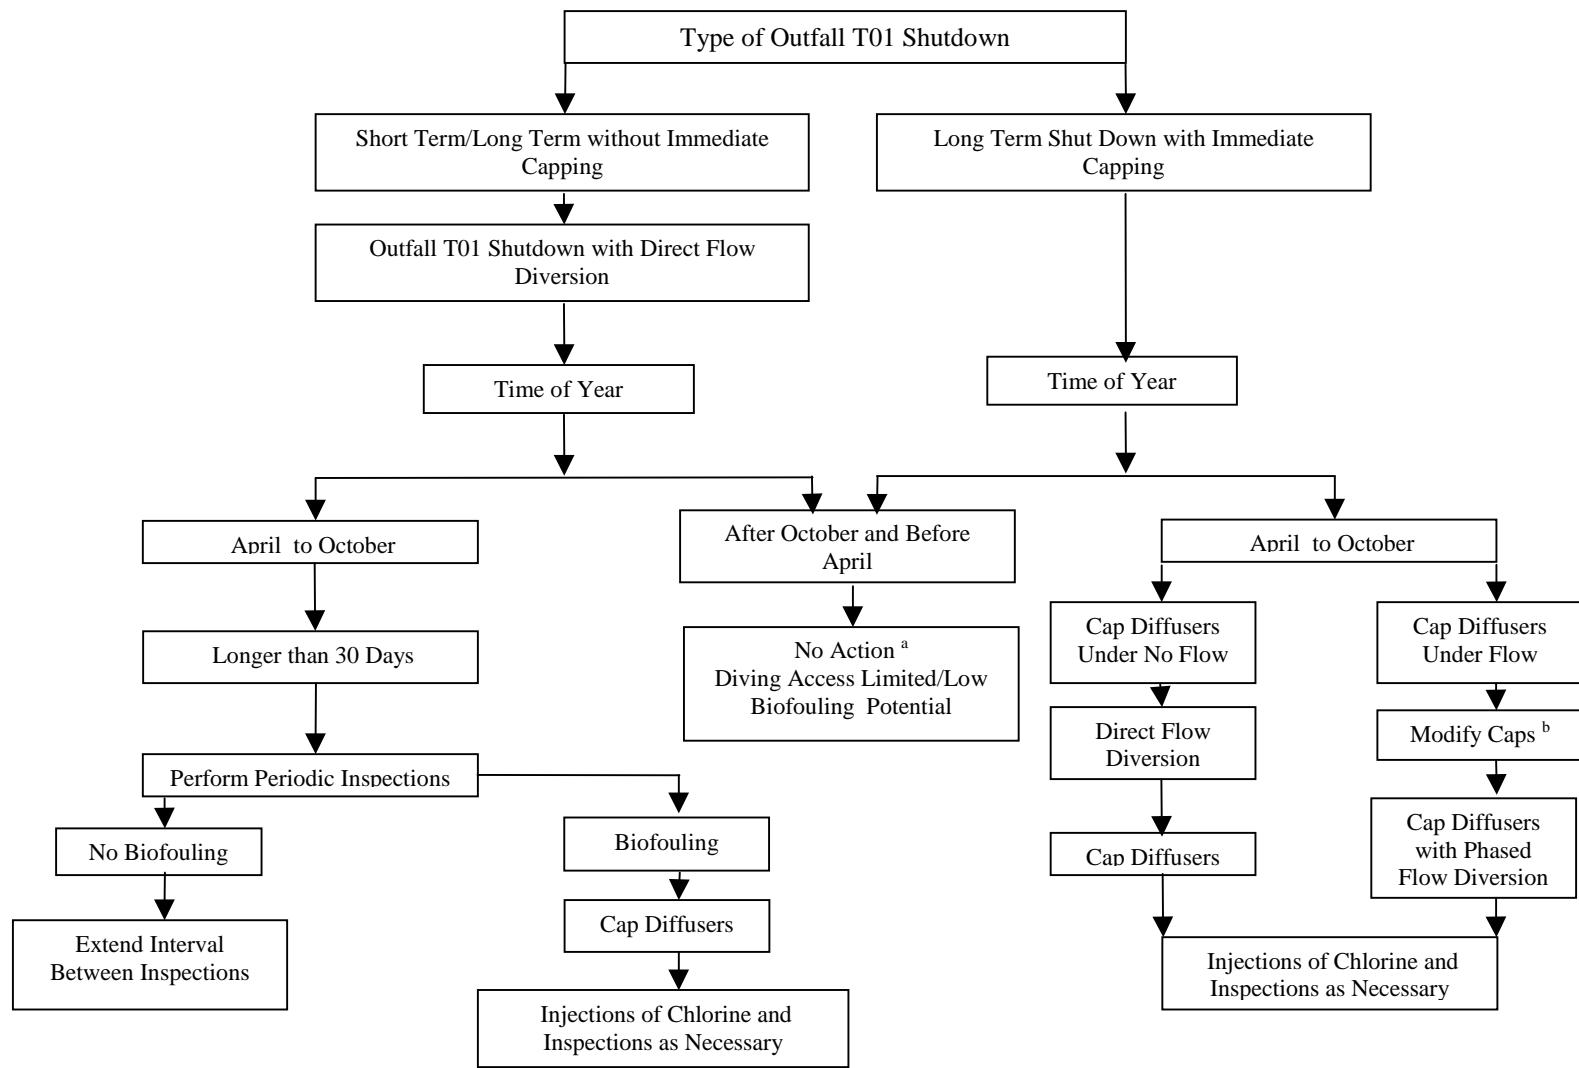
Type of Outfall T01 Shutdown

Short Term/Long Term without Immediate Capping

Long Term Shut Down with Immediate Capping

Outfall T01 Shutdown with Direct Flow Diversion

Time of Year

Time of Year

April to October

After October and Before April

April to October

Longer than 30 Days

No Action $^{a}$
Diving Access Limited/Low Biofouling Potential

Cap Diffusers Under No Flow

Cap Diffusers Under Flow

Direct Flow Diversion

Modify Caps $^{b}$

Perform Periodic Inspections

No Biofouling

Biofouling

Cap Diffusers

Cap Diffusers with Phased Flow Diversion

Cap Diffusers

Extend Interval Between Inspections

Injections of Chlorine and Inspections as Necessary

Injections of Chlorine and Inspections as Necessary